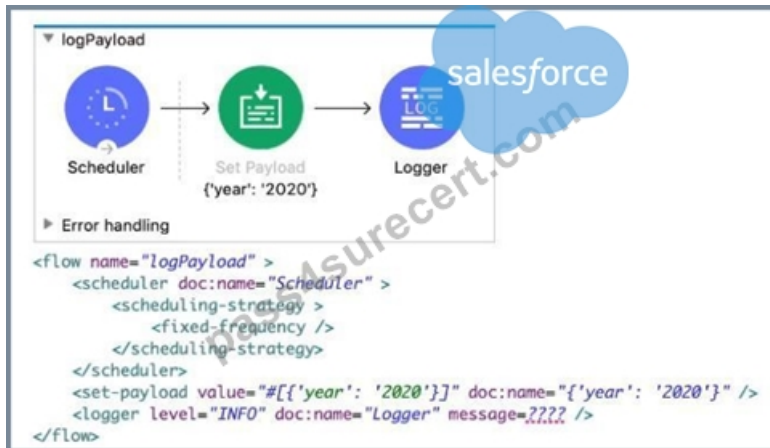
▼ logPayload

salesforce

Scheduler

Set Payload
{'year': '2020'}

LOG

Logger

▶ Error handling

pass4surecert.com

<flow name="logPayload" >
    <scheduler doc:name="Scheduler" >
        <scheduling-strategy >
            <fixed-frequency />
        </scheduling-strategy>
    </scheduler>
    <set-payload value="#[{'year': '2020'}]" doc:name="{'year': '2020'}" />
    <logger level="INFO" doc:name="Logger" message=???? />
</flow>